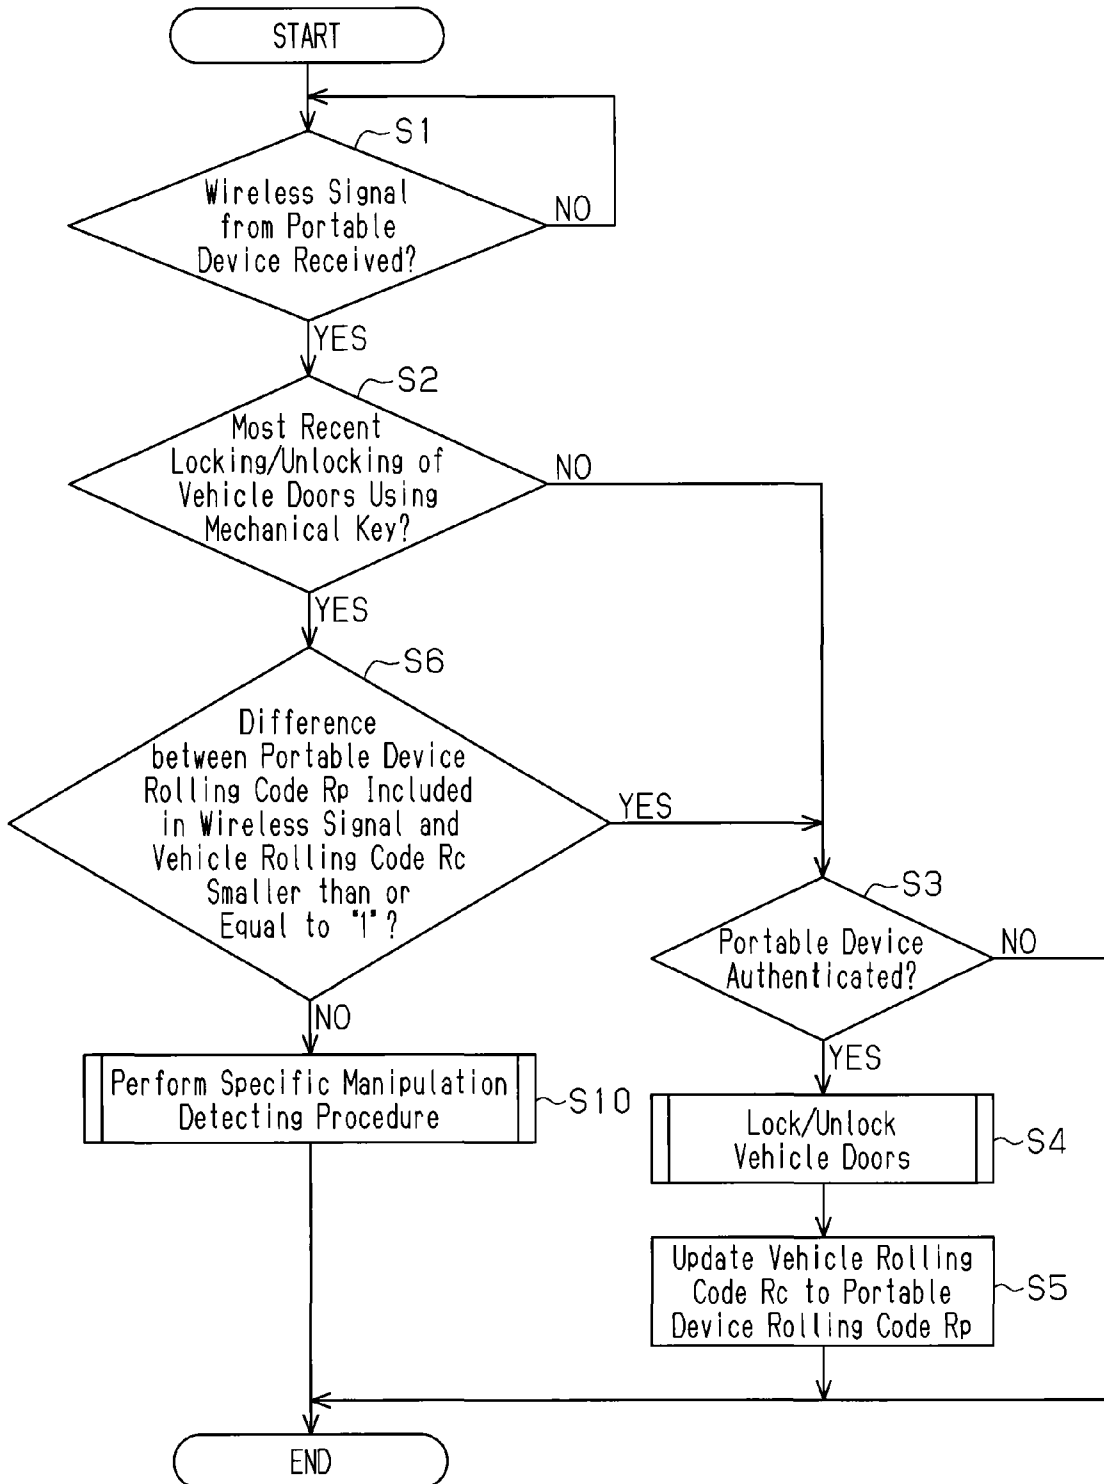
START

S1

Wireless Signal from Portable Device Received?

NO

YES

S2

Most Recent Locking/Unlocking of Vehicle Doors Using Mechanical Key?

NO

YES

S6

Difference between Portable Device Rolling Code Rp Included in Wireless Signal and Vehicle Rolling Code Rc Smaller than or Equal to "1"?

YES

S3

Portable Device Authenticated?

NO

NO

Perform Specific Manipulation Detecting Procedure

S10

YES

Lock/Unlock Vehicle Doors

S4

Update Vehicle Rolling Code Rc to Portable Device Rolling Code Rp

S5

END